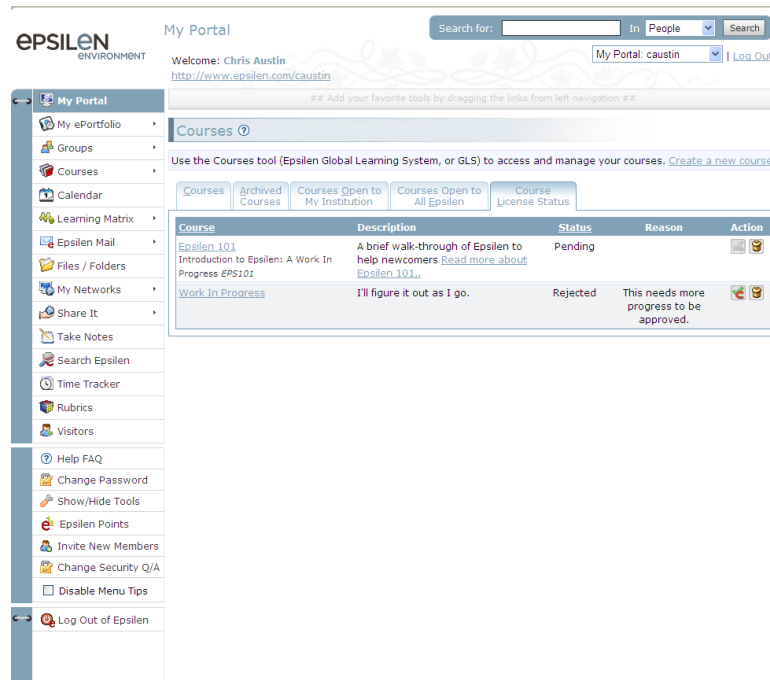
EPSILEN ENVIRONMENT

My Portal

Search for: In People Search

Welcome: Chris Austin
http://www.epsilen.com/caustin

My Portal: caustin | Log Out

My Portal
My ePortfolio
Groups
Courses
Calendar
Learning Matrix
Epsilen Mail
Files / Folders
My Networks
Share It
Take Notes
Search Epsilen
Time Tracker
Rubrics
Visitors

Help FAQ
Change Password
Show/Hide Tools
Epsilen Points
Invite New Members
Change Security Q/A
Disable Menu Tips

Log Out of Epsilen

## Add your favorite tools by dragging the links from left navigation ##

Courses

Use the Courses tool (Epsilen Global Learning System, or GLS) to access and manage your courses. Create a new course

Courses | Archived Courses | Courses Open to My Institution | Courses Open to All Epsilen | Course License Status

| Course | Description | Status | Reason | Action |
|---|---|---|---|---|
| Epsilen 101 Introduction to Epsilen: A Work In Progress EPS101 | A brief walk-through of Epsilen to help newcomers Read more about Epsilen 101.. | Pending | | |
| Work In Progress | I'll figure it out as I go. | Rejected | This needs more progress to be approved. | |